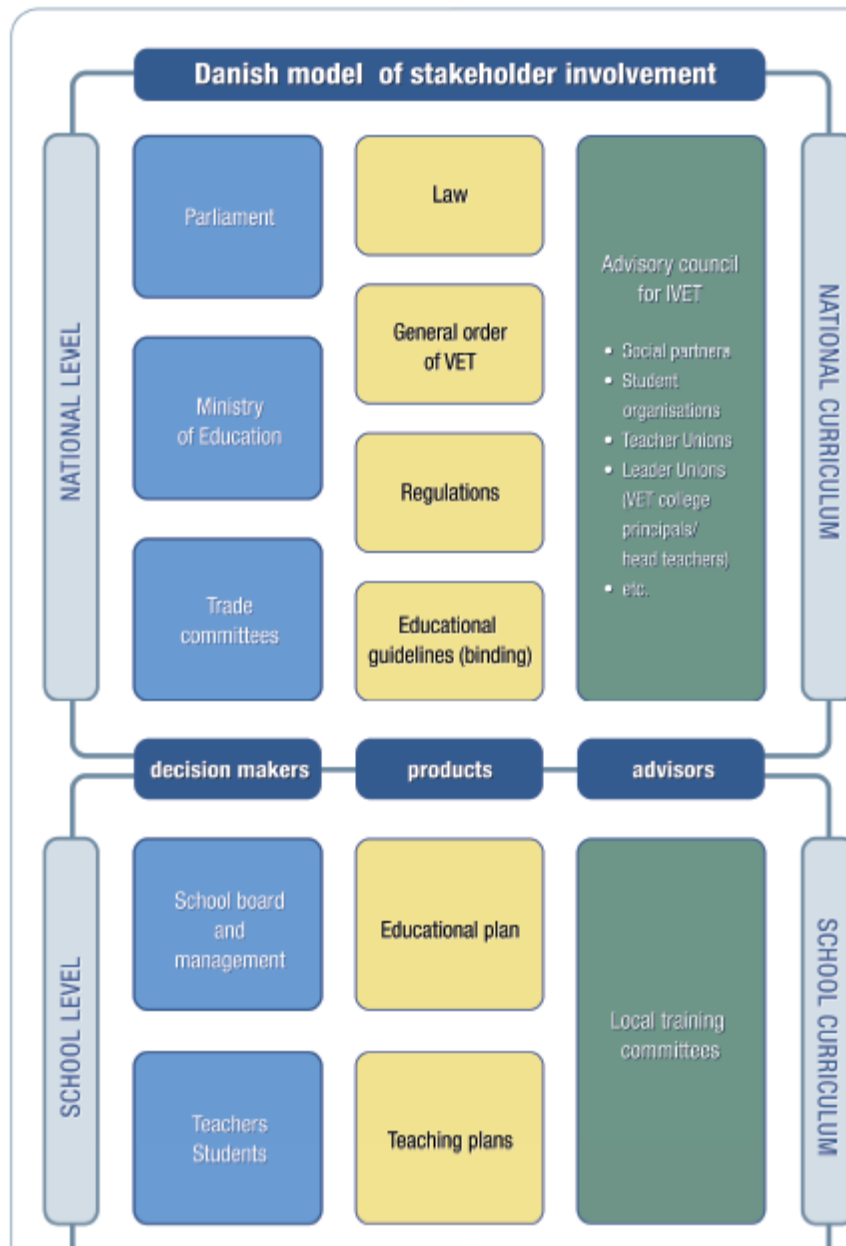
Danish model of stakeholder involvement

NATIONAL LEVEL

Parliament

Ministry of Education

Trade committees

Law

General order of VET

Regulations

Educational guidelines (binding)

Advisory council for IVET

- Social partners
- Student organisations
- Teacher Unions
- Leader Unions (VET college principals/ head teachers)
- etc.

NATIONAL CURRICULUM

decision makers

products

advisors

SCHOOL LEVEL

School board and management

Teachers Students

Educational plan

Teaching plans

Local training committees

SCHOOL CURRICULUM